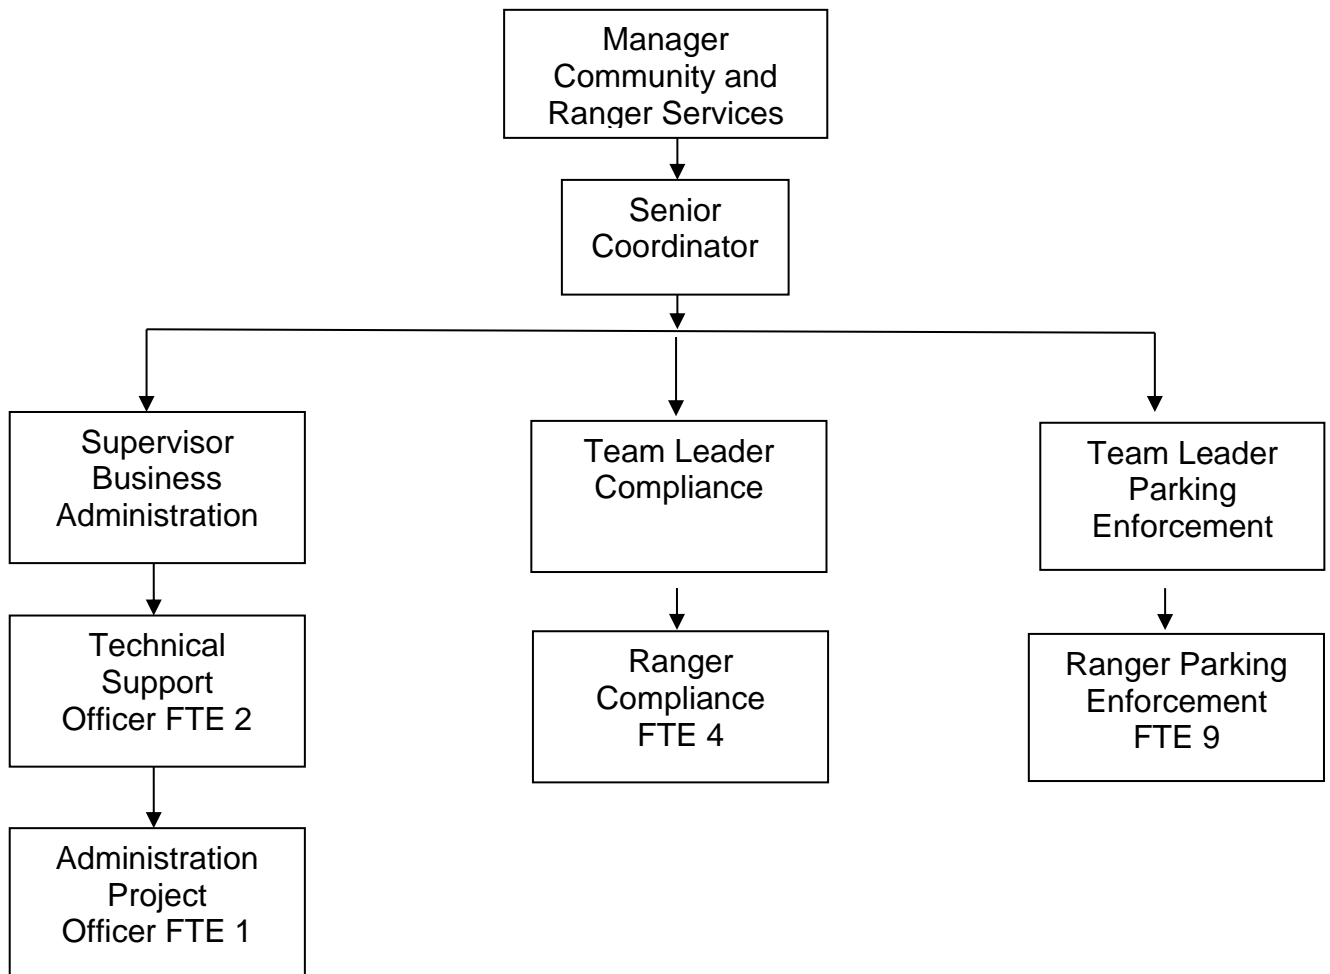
Manager Community and Ranger Services

Senior Coordinator

Supervisor Business Administration

Technical Support Officer FTE 2

Administration Project Officer FTE 1

Team Leader Compliance

Ranger Compliance FTE 4

Team Leader Parking Enforcement

Ranger Parking Enforcement FTE 9